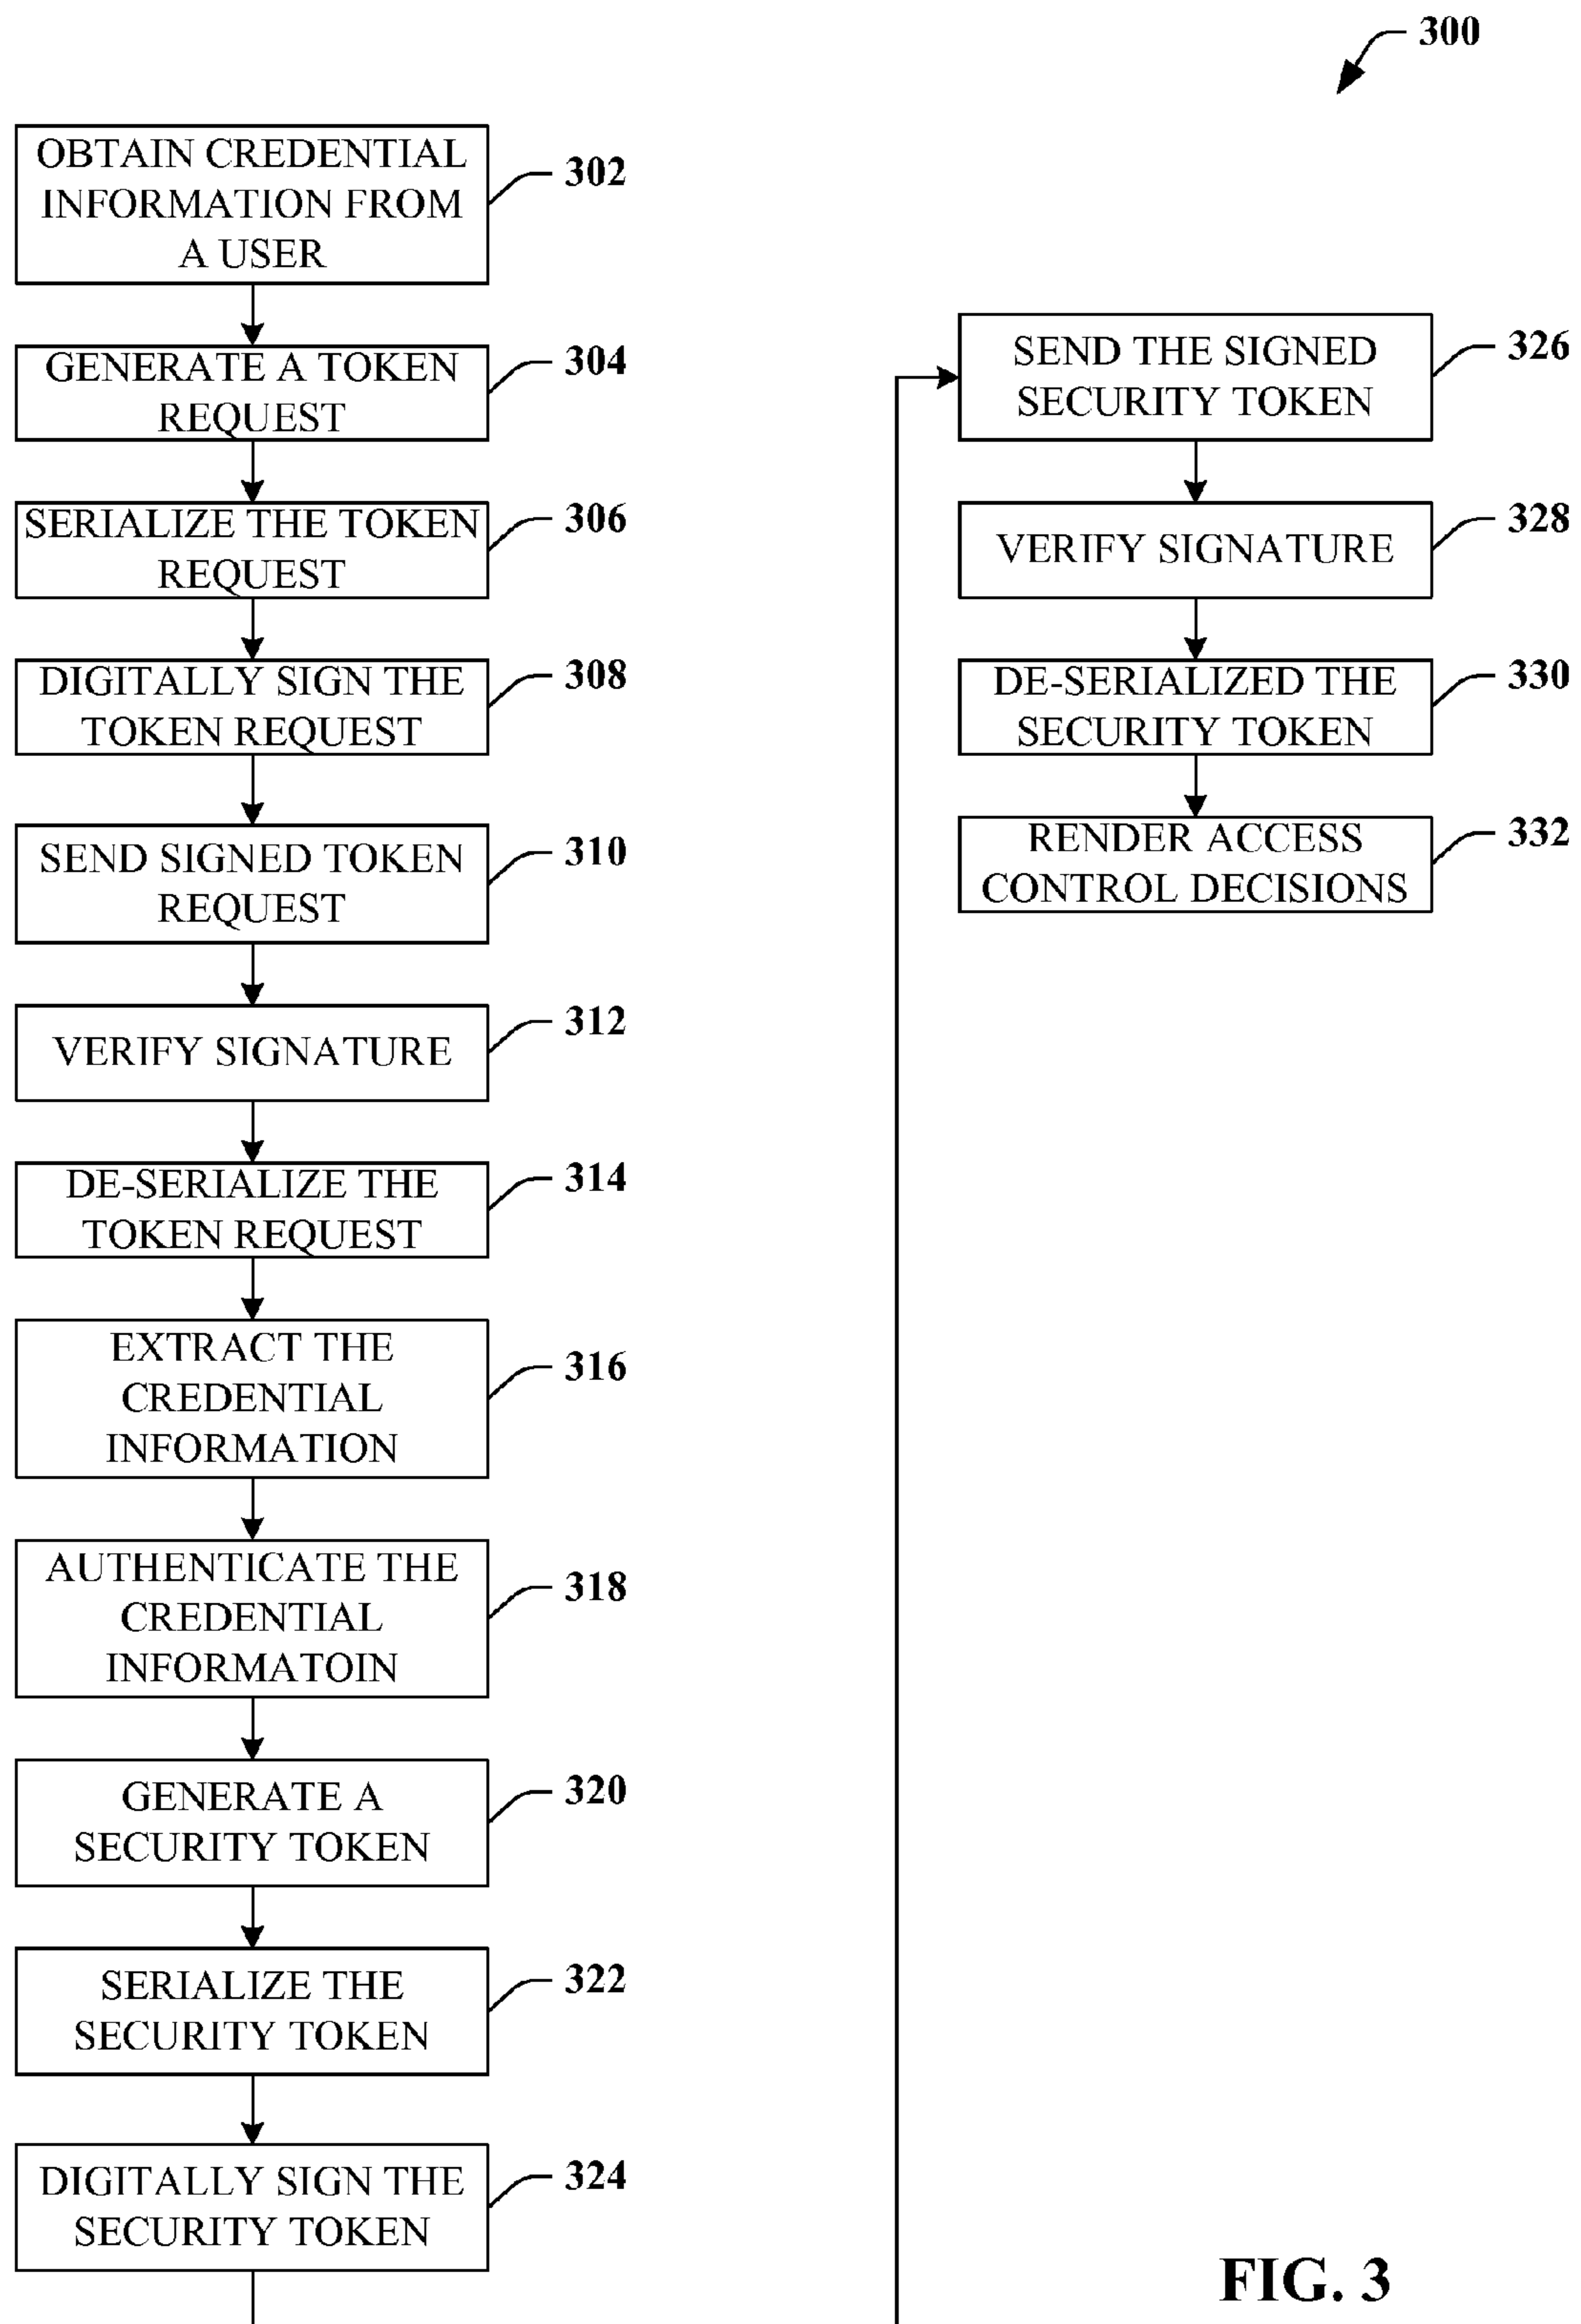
300

OBTAIN CREDENTIAL INFORMATION FROM A USER
302

GENERATE A TOKEN REQUEST
304

SERIALIZE THE TOKEN REQUEST
306

DIGITALLY SIGN THE TOKEN REQUEST
308

SEND SIGNED TOKEN REQUEST
310

VERIFY SIGNATURE
312

DE-SERIALIZE THE TOKEN REQUEST
314

EXTRACT THE CREDENTIAL INFORMATION
316

AUTHENTICATE THE CREDENTIAL INFORMATOIN
318

GENERATE A SECURITY TOKEN
320

SERIALIZE THE SECURITY TOKEN
322

DIGITALLY SIGN THE SECURITY TOKEN
324

SEND THE SIGNED SECURITY TOKEN
326

VERIFY SIGNATURE
328

DE-SERIALIZED THE SECURITY TOKEN
330

RENDER ACCESS CONTROL DECISIONS
332

FIG. 3